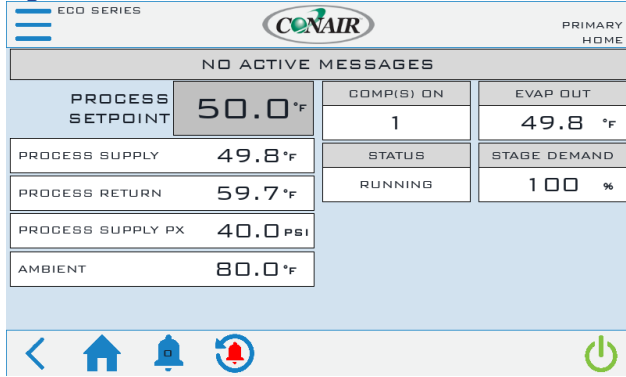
ECO SERIES

CONAIR

PRIMARY
HOME

NO ACTIVE MESSAGES

PROCESS SETPOINT 50.0°F

COMP(S) ON
1

EVAP OUT
49.8 °F

PROCESS SUPPLY 49.8°F

PROCESS RETURN 59.7°F

PROCESS SUPPLY PX 40.0PSI

AMBIENT 80.0°F

STATUS
RUNNING

STAGE DEMAND
100 %